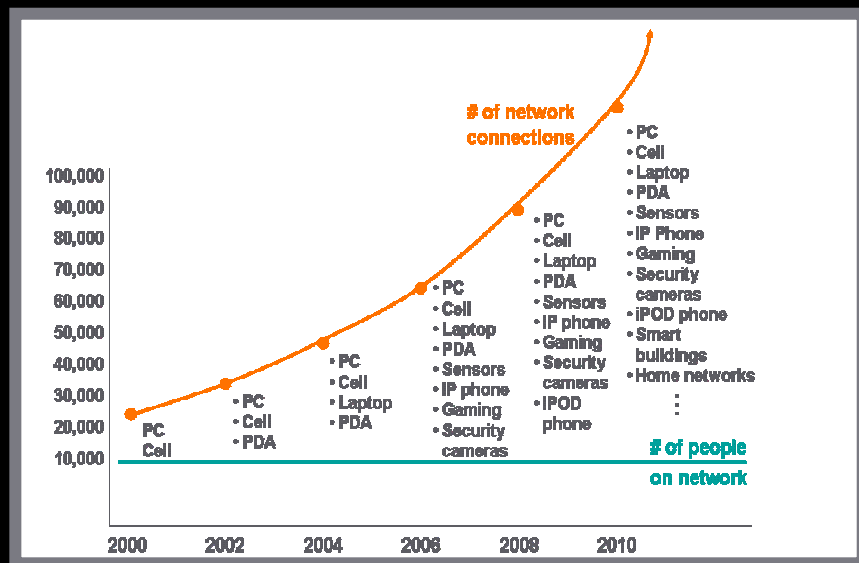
# of network connections

100,000
90,000
80,000
70,000
60,000
50,000
40,000
30,000
20,000
10,000

PC
Cell

• PC
• Cell
• PDA

• PC
• Cell
• Laptop
• PDA

• PC
• Cell
• Laptop
• PDA
• Sensors
• IP phone
• Gaming
• Security cameras

• PC
• Cell
• Laptop
• PDA
• Sensors
• IP phone
• Gaming
• Security cameras
• IPOD phone

• PC
• Cell
• Laptop
• PDA
• Sensors
• IP Phone
• Gaming
• Security cameras
• iPOD phone
• Smart buildings
• Home networks
⋮

# of people on network

2000 2002 2004 2006 2008 2010